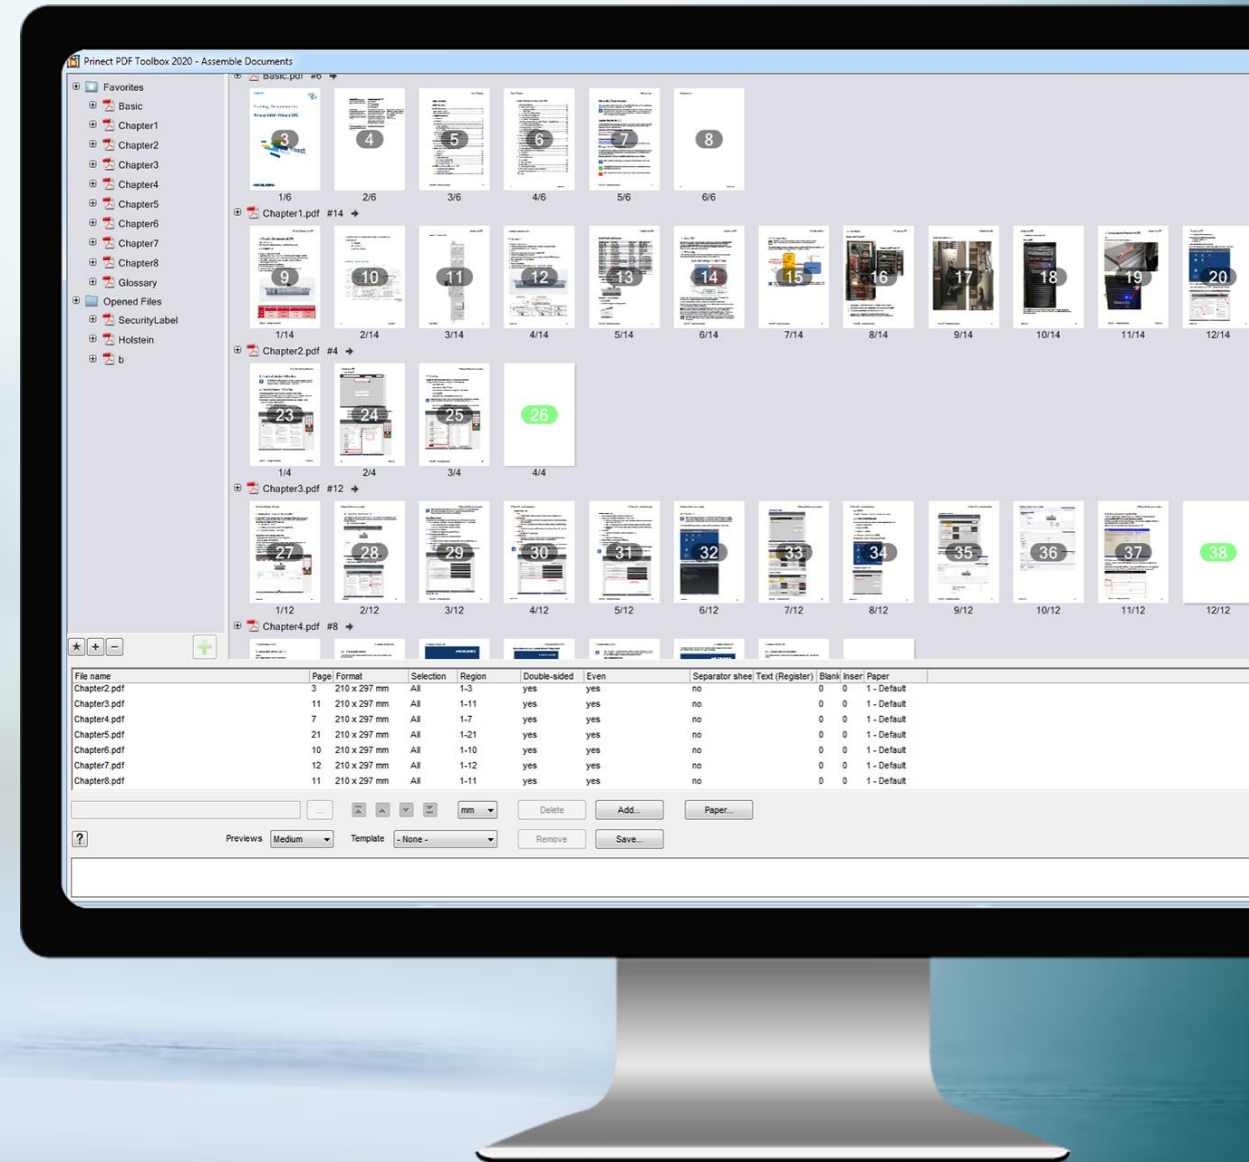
Prinect PDF Toolbox 2020 - Assemble Documents

Favorites
Basic
Chapter1
Chapter2
Chapter3
Chapter4
Chapter5
Chapter6
Chapter7
Chapter8
Glossary
Opened Files
SecurityLabel
Holstein
b

Basic.pdf #6
3 4 5 6 7 8
1/6 2/6 3/6 4/6 5/6 6/6

Chapter1.pdf #14
9 10 11 12 13 14 15 16 17 18 19 20
1/14 2/14 3/14 4/14 5/14 6/14 7/14 8/14 9/14 10/14 11/14 12/14

Chapter2.pdf #4
23 24 25 26
1/4 2/4 3/4 4/4

Chapter3.pdf #12
27 28 29 30 31 32 33 34 35 36 37 38
1/12 2/12 3/12 4/12 5/12 6/12 7/12 8/12 9/12 10/12 11/12 12/12

Chapter4.pdf #8

| File name | Page | Format | Selection | Region | Double-sided | Even | Separator shee | Text (Register) | Blank | Inser | Paper |
|---|---|---|---|---|---|---|---|---|---|---|---|
| Chapter2.pdf | 3 | 210 x 297 mm | All | 1-3 | yes | yes | no | | 0 | 0 | 1 - Default |
| Chapter3.pdf | 11 | 210 x 297 mm | All | 1-11 | yes | yes | no | | 0 | 0 | 1 - Default |
| Chapter4.pdf | 7 | 210 x 297 mm | All | 1-7 | yes | yes | no | | 0 | 0 | 1 - Default |
| Chapter5.pdf | 21 | 210 x 297 mm | All | 1-21 | yes | yes | no | | 0 | 0 | 1 - Default |
| Chapter6.pdf | 10 | 210 x 297 mm | All | 1-10 | yes | yes | no | | 0 | 0 | 1 - Default |
| Chapter7.pdf | 12 | 210 x 297 mm | All | 1-12 | yes | yes | no | | 0 | 0 | 1 - Default |
| Chapter8.pdf | 11 | 210 x 297 mm | All | 1-11 | yes | yes | no | | 0 | 0 | 1 - Default |

... mm Delete Add... Paper...
? Previews Medium Template - None - Remove Save...